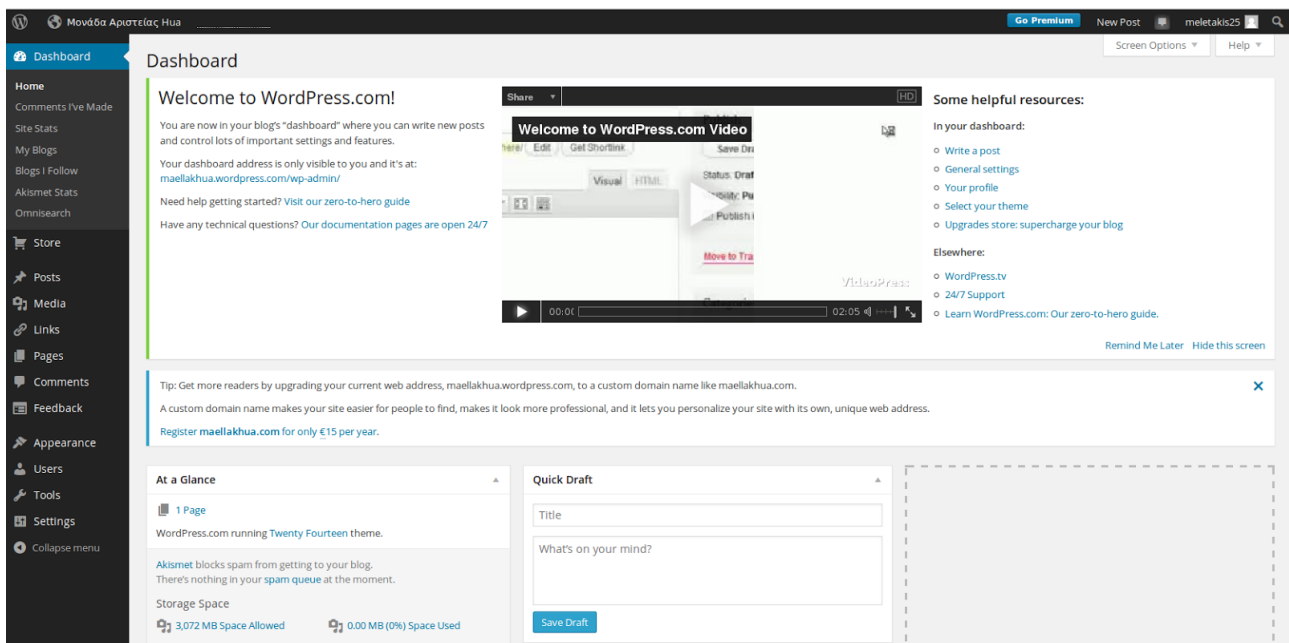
Μονάδα Αριστείας Hua
Go Premium
New Post
meletakis25

Dashboard
Home
Comments I've Made
Site Stats
My Blogs
Blogs I Follow
Akismet Stats
Omnisearch
Store
Posts
Media
Links
Pages
Comments
Feedback
Appearance
Users
Tools
Settings
Collapse menu

Dashboard
Screen Options ▼
Help ▼

Welcome to WordPress.com!

You are now in your blog's "dashboard" where you can write new posts and control lots of important settings and features.

Your dashboard address is only visible to you and it's at: maellakhua.wordpress.com/wp-admin/

Need help getting started? Visit our zero-to-hero guide

Have any technical questions? Our documentation pages are open 24/7

Share
HD
Welcome to WordPress.com Video
Edit
Get Shortlink
Save Dra
Visual
HTML
Status: Draf
Publish
Move to Tra
VideoPress
00:0(
02:05

Some helpful resources:
In your dashboard:
Write a post
General settings
Your profile
Select your theme
Upgrades store: supercharge your blog
Elsewhere:
WordPress.tv
24/7 Support
Learn WordPress.com: Our zero-to-hero guide.

Remind Me Later
Hide this screen

Tip: Get more readers by upgrading your current web address, maellakhua.wordpress.com, to a custom domain name like maellakhua.com.

A custom domain name makes your site easier for people to find, makes it look more professional, and it lets you personalize your site with its own, unique web address.

Register maellakhua.com for only €15 per year.

At a Glance
1 Page
WordPress.com running Twenty Fourteen theme.
Akismet blocks spam from getting to your blog.
There's nothing in your spam queue at the moment.
Storage Space
3,072 MB Space Allowed
0.00 MB (0%) Space Used

Quick Draft
Title
What's on your mind?
Save Draft